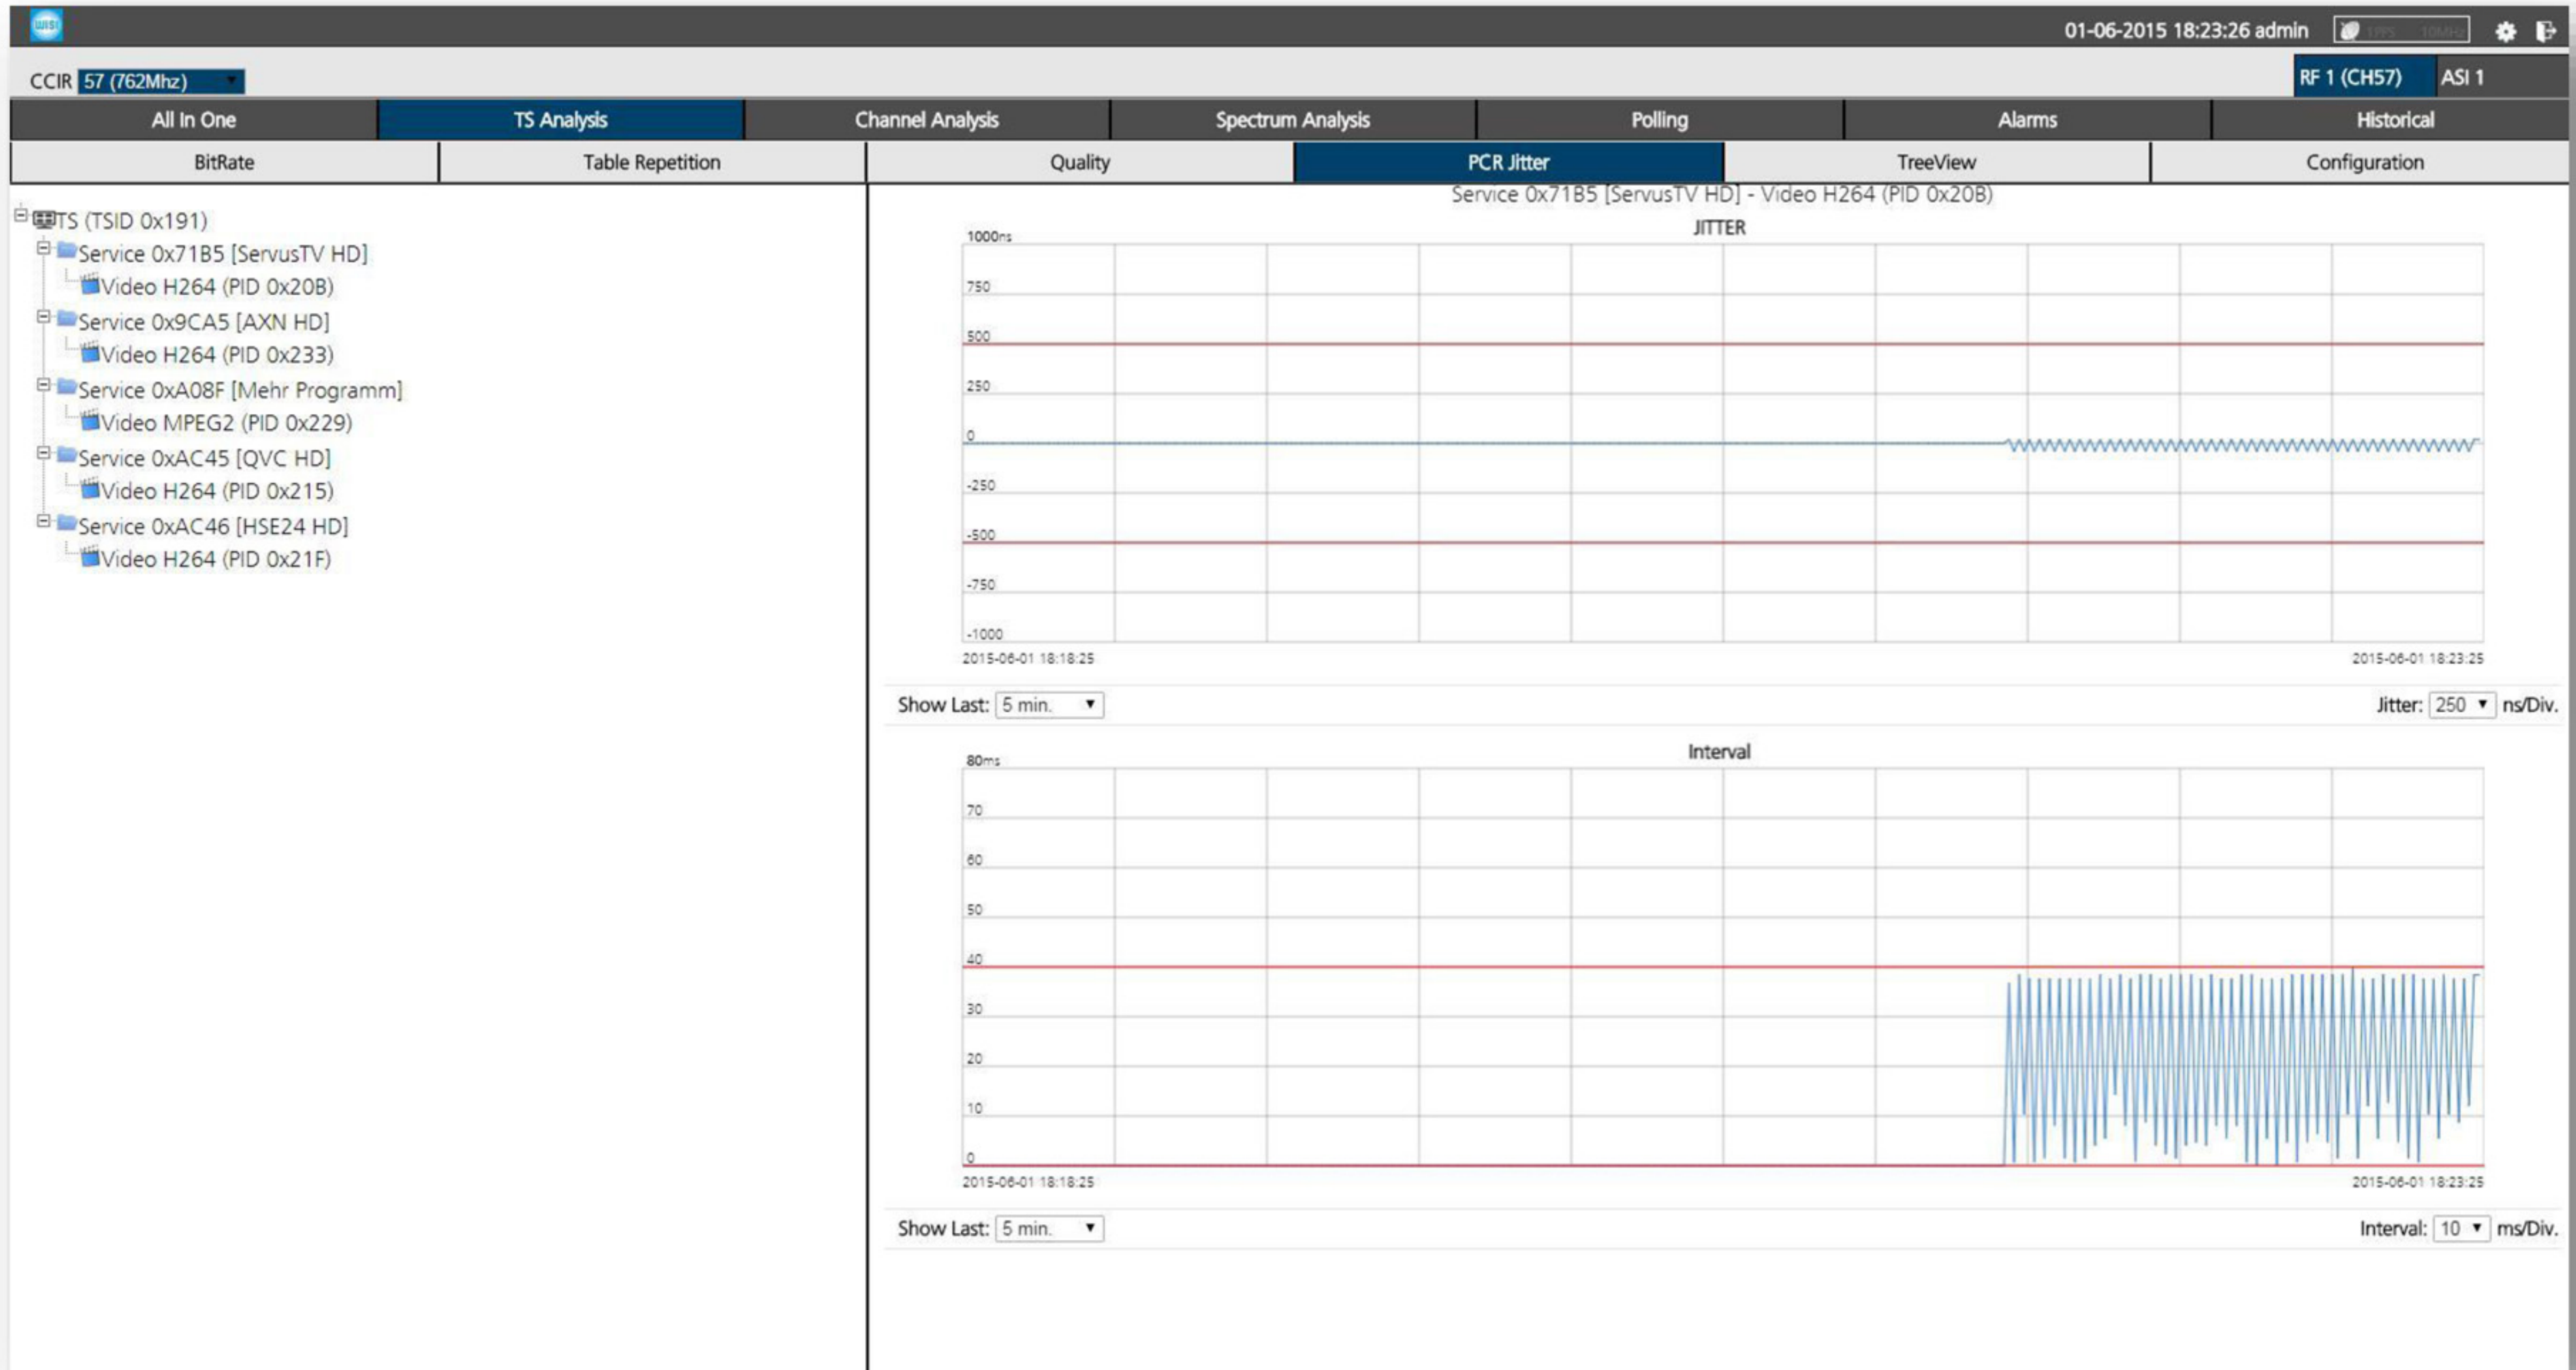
01-06-2015 18:23:26 admin

CCIR 57 (762Mhz)

RF 1 (CH57) ASI 1

All In One | TS Analysis | Channel Analysis | Spectrum Analysis | Polling | Alarms | Historical

BitRate | Table Repetition | Quality | PCR Jitter | TreeView | Configuration

TS (TSID 0x191)
Service 0x71B5 [ServusTV HD]
Video H264 (PID 0x20B)
Service 0x9CA5 [AXN HD]
Video H264 (PID 0x233)
Service 0xA08F [Mehr Programm]
Video MPEG2 (PID 0x229)
Service 0xAC45 [QVC HD]
Video H264 (PID 0x215)
Service 0xAC46 [HSE24 HD]
Video H264 (PID 0x21F)

Service 0x71B5 [ServusTV HD] - Video H264 (PID 0x20B)

JITTER

1000ns
750
500
250
0
-250
-500
-750
-1000

2015-06-01 18:18:25
2015-06-01 18:23:25

Show Last: 5 min.
Jitter: 250 ns/Div.

Interval

80ms
70
60
50
40
30
20
10
0

2015-06-01 18:18:25
2015-06-01 18:23:25

Show Last: 5 min.
Interval: 10 ms/Div.